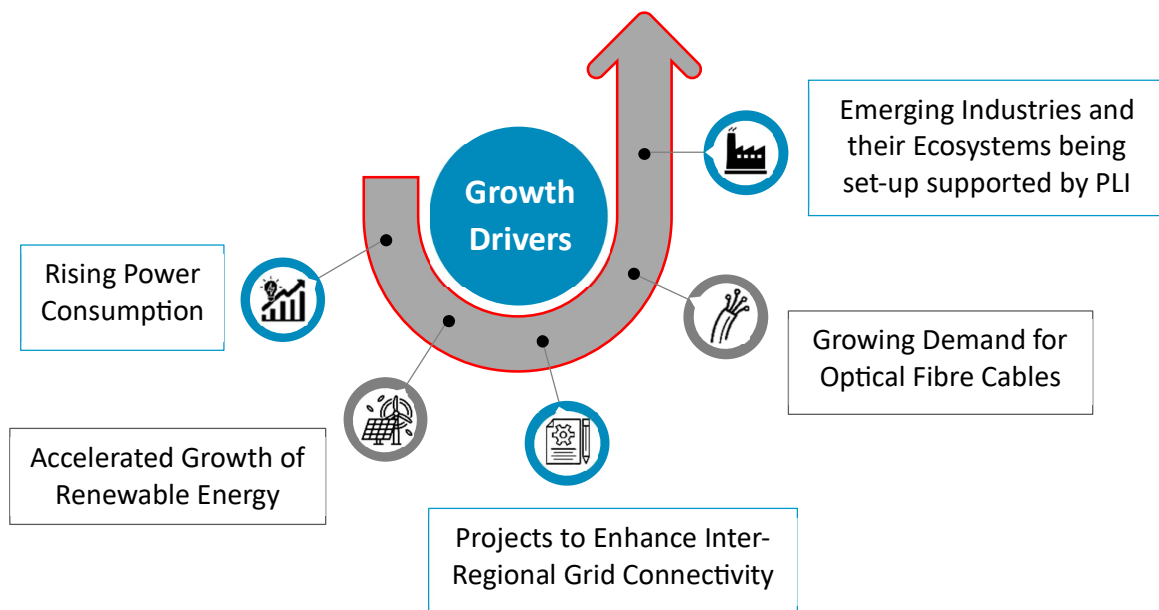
Growth Drivers

Emerging Industries and their Ecosystems being set-up supported by PLI

Rising Power Consumption

Growing Demand for Optical Fibre Cables

Accelerated Growth of Renewable Energy

Projects to Enhance Inter-Regional Grid Connectivity